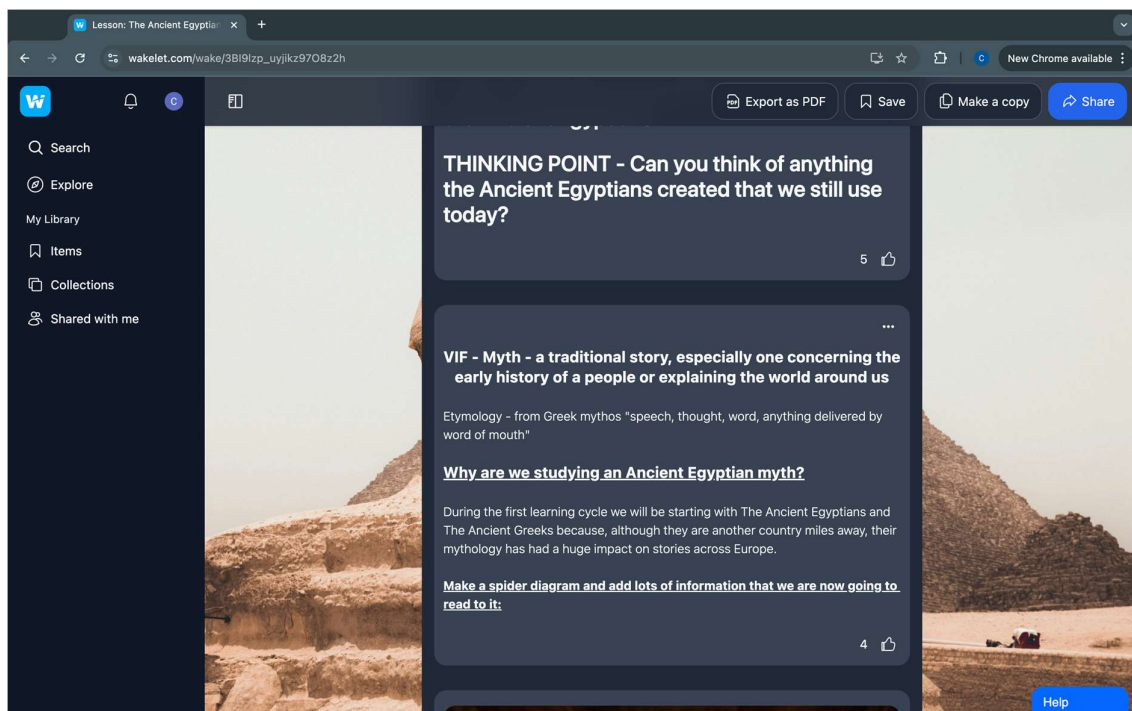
Lesson: The Ancient Egyptian ×

wakelet.com/wake/3Bl9lzp_uyjikz97O8z2h

New Chrome available

C

Search
Explore
My Library
Items
Collections
Shared with me

Export as PDF
Save
Make a copy
Share

THINKING POINT - Can you think of anything the Ancient Egyptians created that we still use today?

5

...

VIF - Myth - a traditional story, especially one concerning the early history of a people or explaining the world around us

Etymology - from Greek mythos "speech, thought, word, anything delivered by word of mouth"

Why are we studying an Ancient Egyptian myth?

During the first learning cycle we will be starting with The Ancient Egyptians and The Ancient Greeks because, although they are another country miles away, their mythology has had a huge impact on stories across Europe.

Make a spider diagram and add lots of information that we are now going to read to it:

4

Help